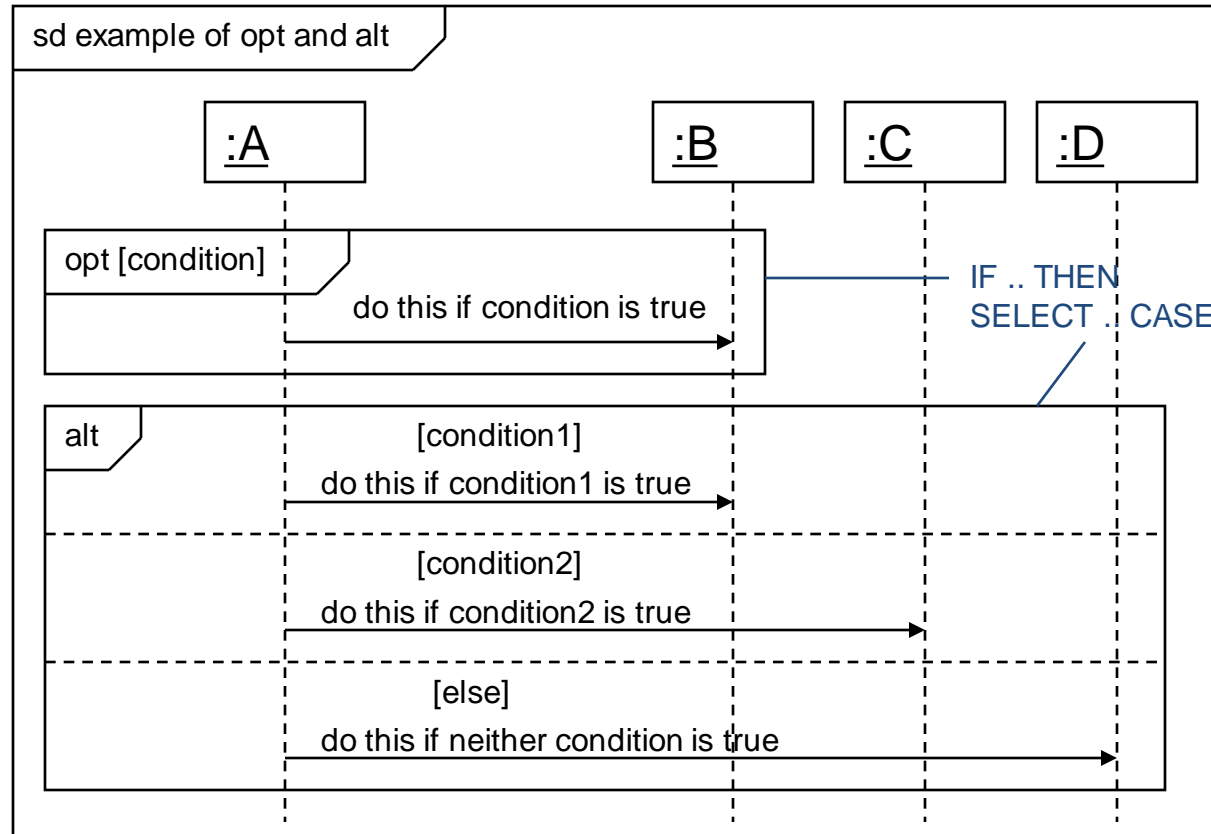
sd example of opt and alt

:A

:B

:C

:D

opt [condition]

do this if condition is true

IF .. THEN

SELECT .. CASE

alt

[condition1]

do this if condition1 is true

[condition2]

do this if condition2 is true

[else]

do this if neither condition is true